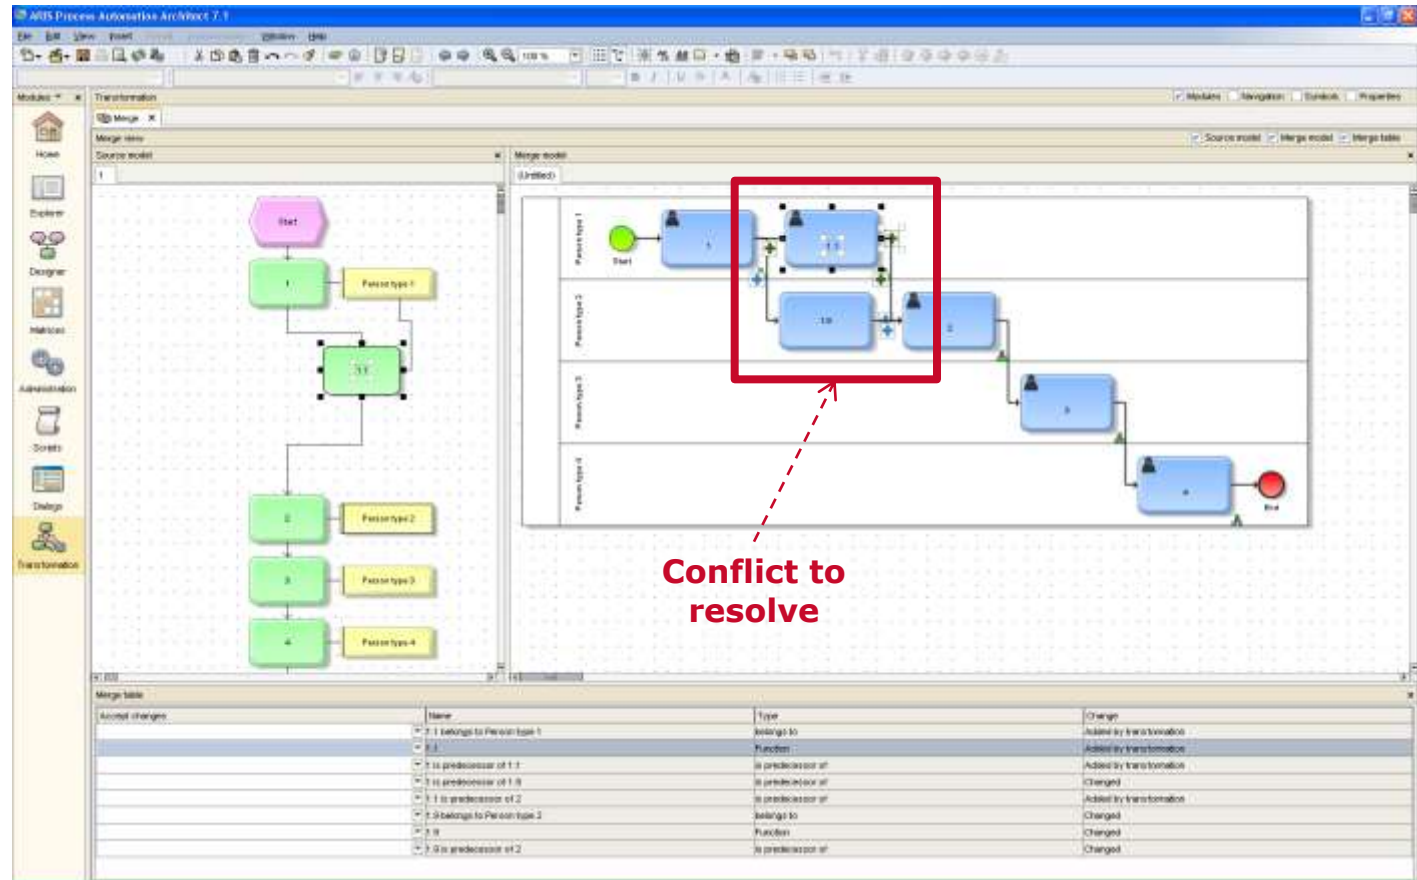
ARIS Process Automation Architect 7.1

File Edit View Insert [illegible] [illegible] Window Help

Modules

Home

Explorer

Designer

Matrices

Administration

Scripts

Dialogs

Transformation

Transformation

Merge

Merge view

Modules Navigation Symbols Properties

Source model Merge model Merge table

Source model

1

Start

1

Person type 1

1.1

2

Person type 2

3

Person type 3

4

Person type 4

Merge model

(Untitled)

Person type 1

Person type 2

Person type 3

Person type 4

Start

1

1.1

1.9

2

3

4

End

Conflict to resolve

Merge table

| Accept changes | Name | Type | Change |
|---|---|---|---|
| | 1.1 belongs to Person type 1 | belongs to | Added by transformation |
| | 1.1 | Function | Added by transformation |
| | 1 is predecessor of 1.1 | is predecessor of | Added by transformation |
| | 1 is predecessor of 1.9 | is predecessor of | Changed |
| | 1.1 is predecessor of 2 | is predecessor of | Added by transformation |
| | 1.9 belongs to Person type 2 | belongs to | Changed |
| | 1.9 | Function | Changed |
| | 1.9 is predecessor of 2 | is predecessor of | Changed |